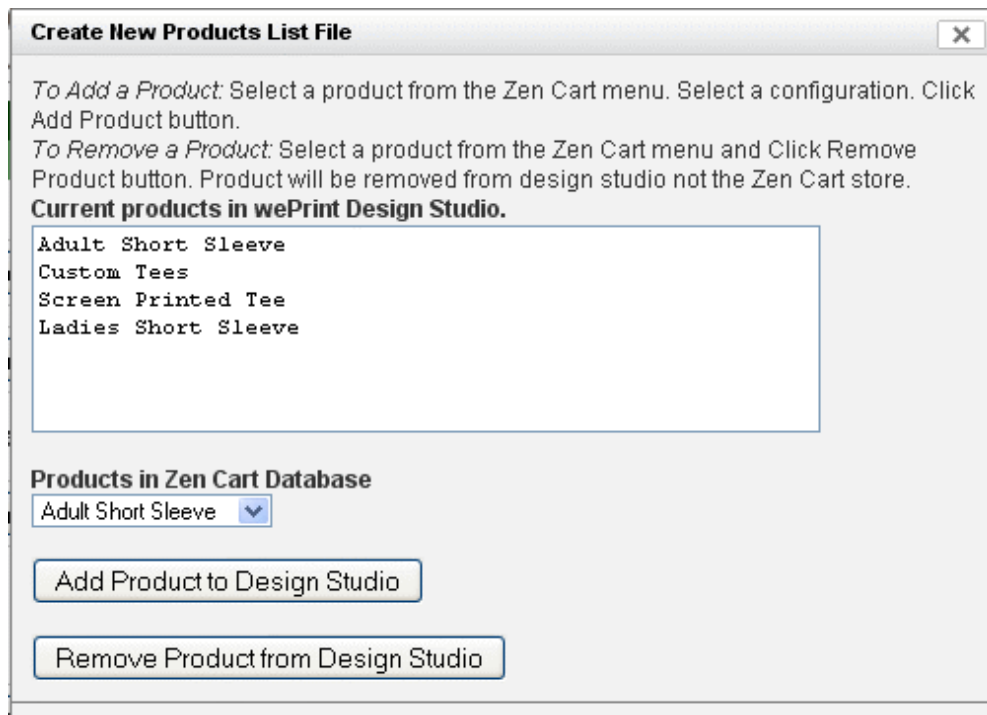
Create New Products List File

×

*To Add a Product:* Select a product from the Zen Cart menu. Select a configuration. Click Add Product button.
*To Remove a Product:* Select a product from the Zen Cart menu and Click Remove Product button. Product will be removed from design studio not the Zen Cart store.

**Current products in wePrint Design Studio.**

Adult Short Sleeve
Custom Tees
Screen Printed Tee
Ladies Short Sleeve

**Products in Zen Cart Database**

Adult Short Sleeve

Add Product to Design Studio

Remove Product from Design Studio